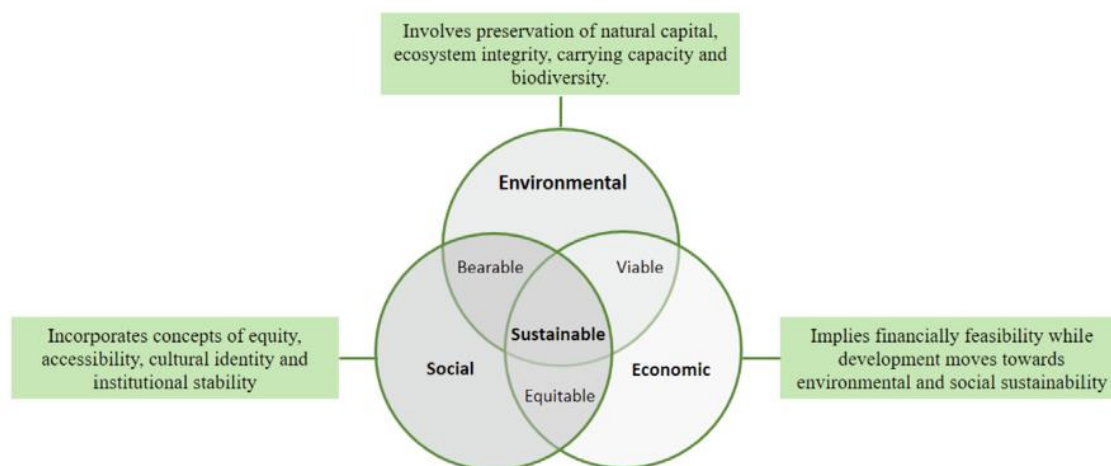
Involves preservation of natural capital, ecosystem integrity, carrying capacity and biodiversity.

Environmental

Bearable

Viable

Sustainable

Incorporates concepts of equity, accessibility, cultural identity and institutional stability

Social

Economic

Implies financially feasibility while development moves towards environmental and social sustainability

Equitable